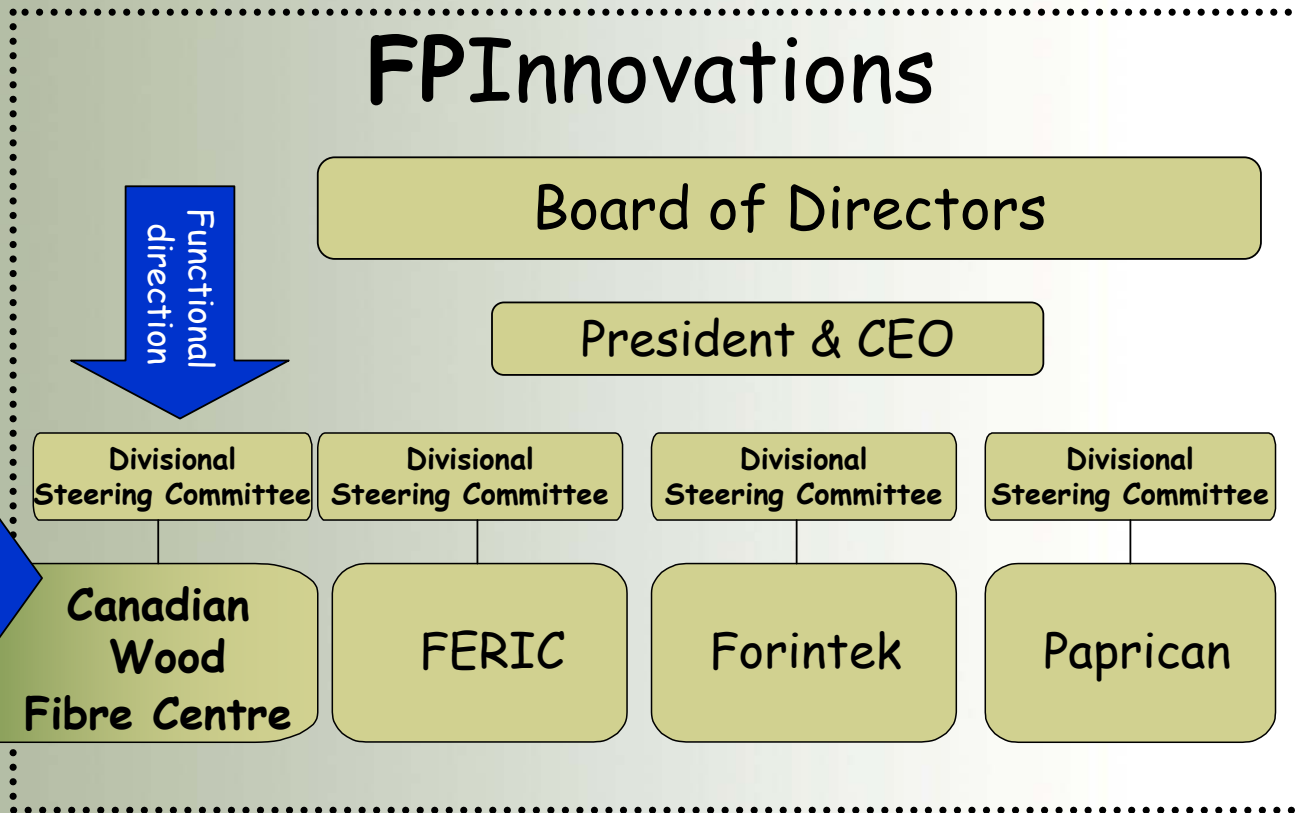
FPInnovations

Board of Directors

President & CEO

Functional direction

Divisional Steering Committee

Divisional Steering Committee

Divisional Steering Committee

Divisional Steering Committee

Canadian Wood Fibre Centre

FERIC

Forintek

Paprican